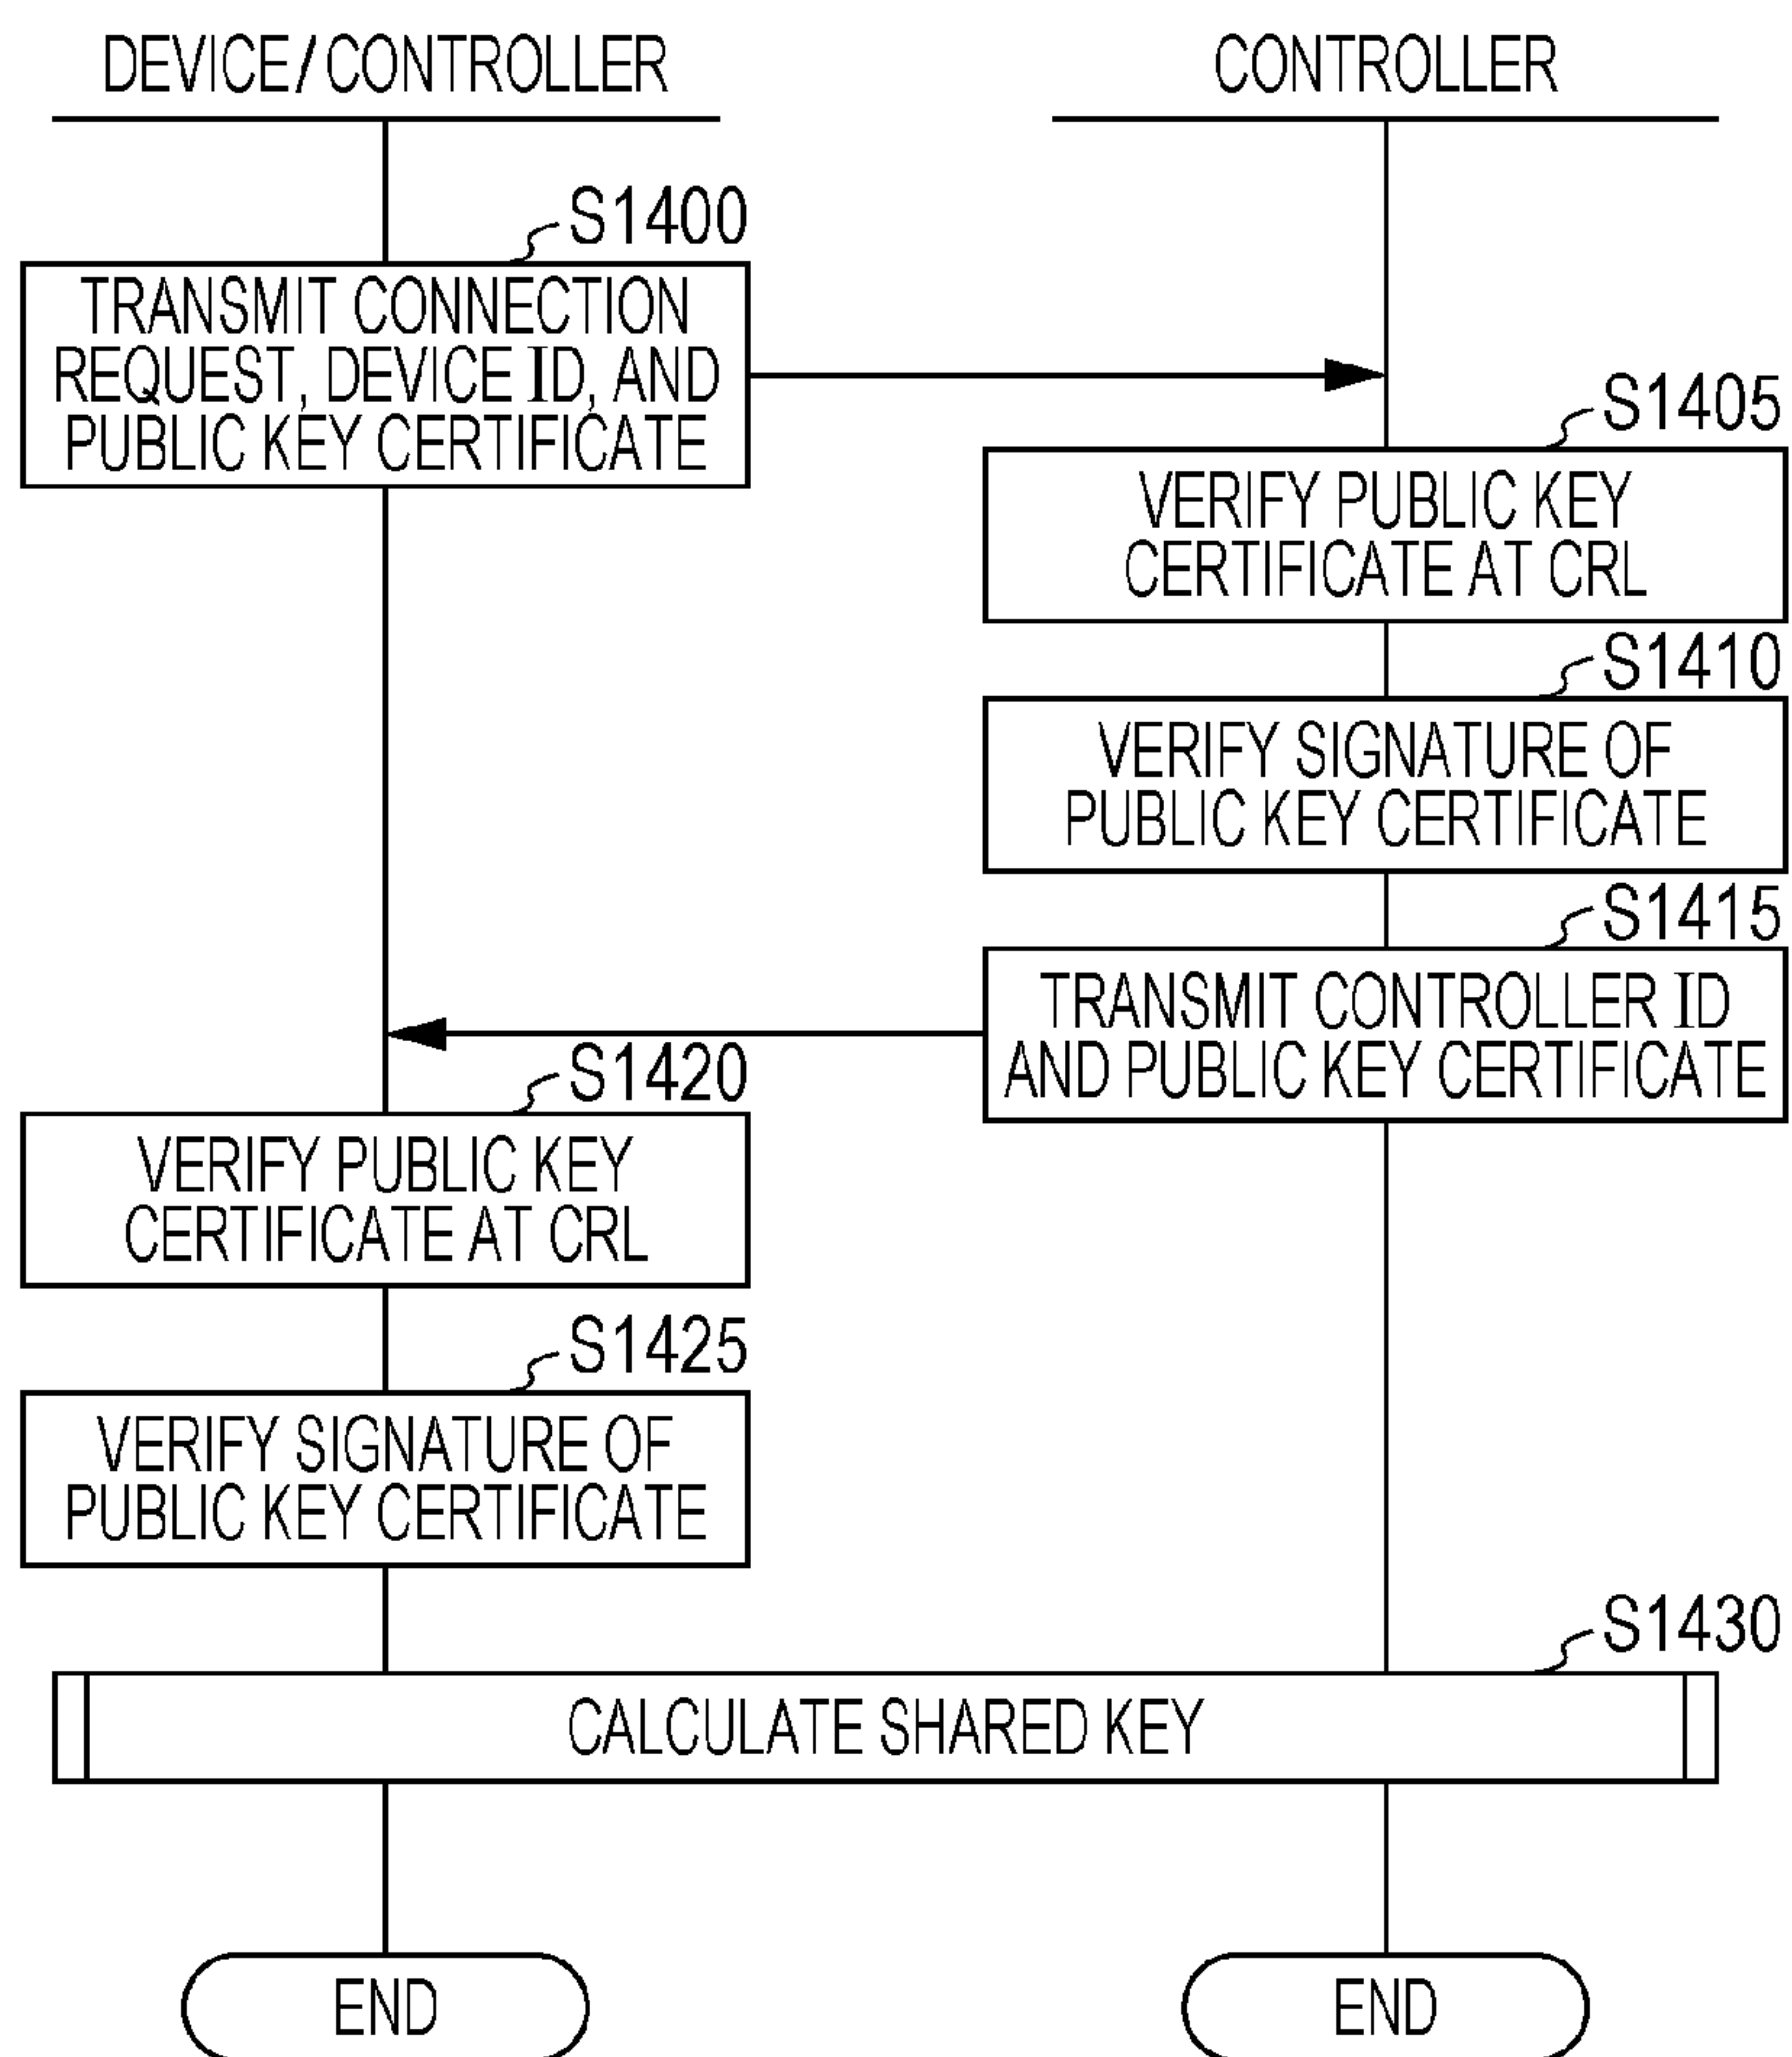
DEVICE/CONTROLLER

CONTROLLER

S1400

TRANSMIT CONNECTION REQUEST, DEVICE ID, AND PUBLIC KEY CERTIFICATE

S1405

VERIFY PUBLIC KEY CERTIFICATE AT CRL

S1410

VERIFY SIGNATURE OF PUBLIC KEY CERTIFICATE

S1415

TRANSMIT CONTROLLER ID AND PUBLIC KEY CERTIFICATE

S1420

VERIFY PUBLIC KEY CERTIFICATE AT CRL

S1425

VERIFY SIGNATURE OF PUBLIC KEY CERTIFICATE

S1430

CALCULATE SHARED KEY

END

END